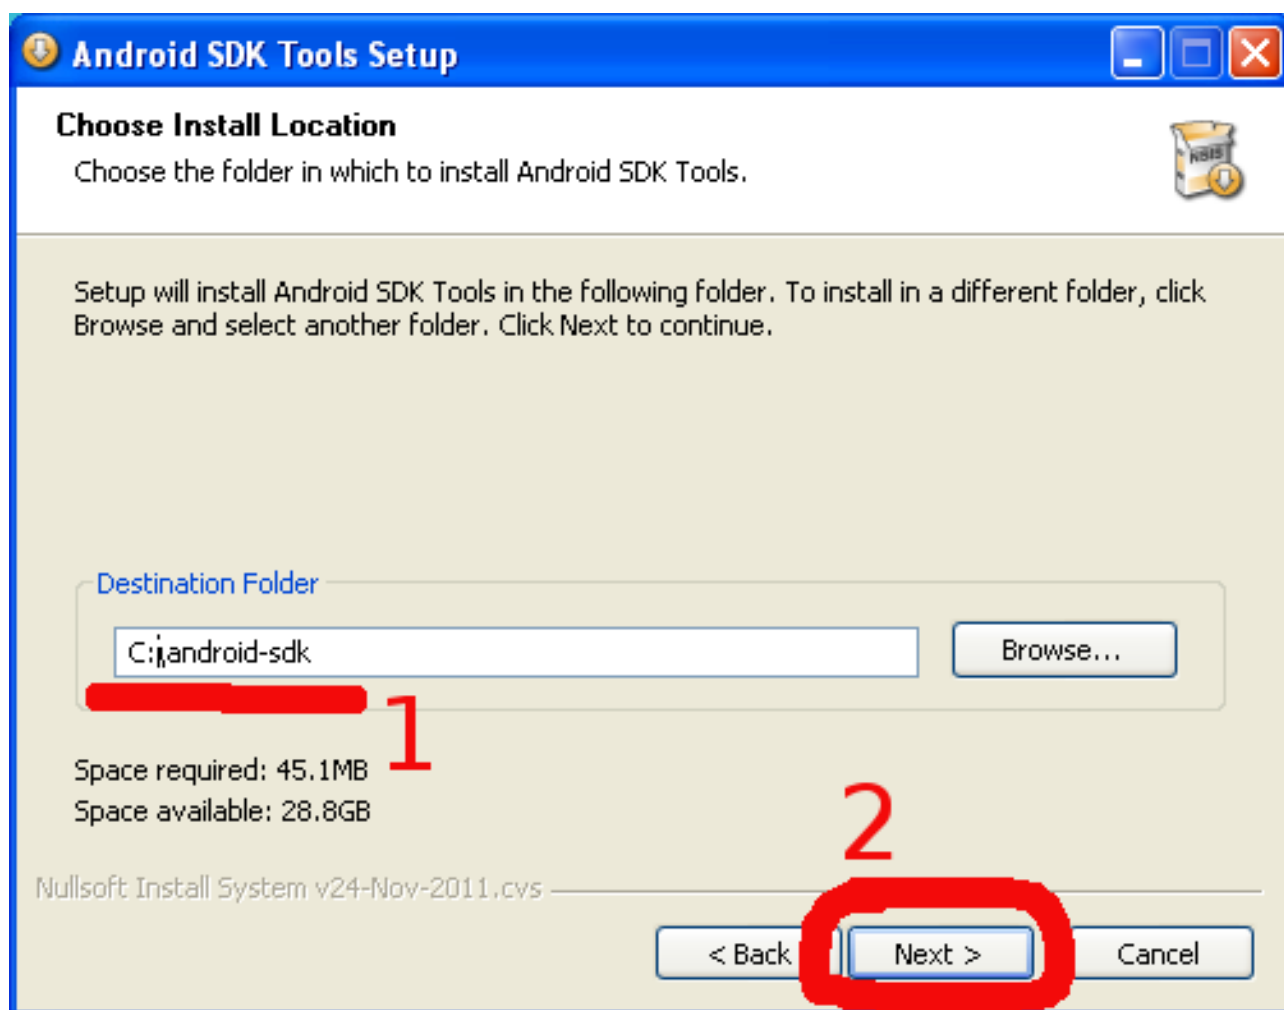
Android SDK Tools Setup

Choose Install Location

Choose the folder in which to install Android SDK Tools.

NSIS

Setup will install Android SDK Tools in the following folder. To install in a different folder, click Browse and select another folder. Click Next to continue.

Destination Folder

C:\android-sdk

Browse...

1

Space required: 45.1MB
Space available: 28.8GB

2

Nullsoft Install System v24-Nov-2011.cvs

< Back

Next >

Cancel